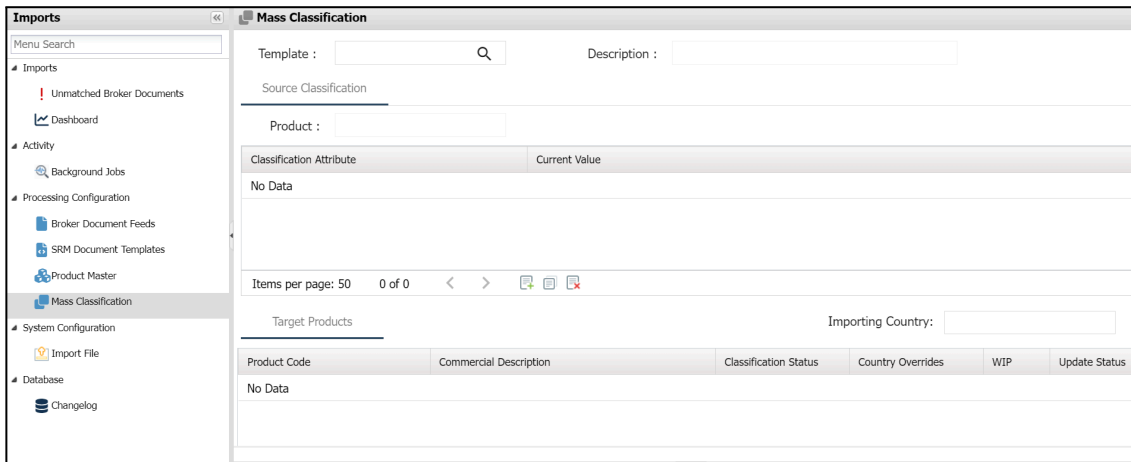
Imports «
Menu Search
◢ Imports
! Unmatched Broker Documents
Dashboard
◢ Activity
Background Jobs
◢ Processing Configuration
Broker Document Feeds
SRM Document Templates
Product Master
Mass Classification
◢ System Configuration
Import File
◢ Database
Changelog

Mass Classification

Template :
Description :

Source Classification

Product :

| Classification Attribute | Current Value |
|---|---|
| No Data | |

Items per page: 50 0 of 0 < >

Target Products
Importing Country:

| Product Code | Commercial Description | Classification Status | Country Overrides | WIP | Update Status |
|---|---|---|---|---|---|
| No Data | | | | | |